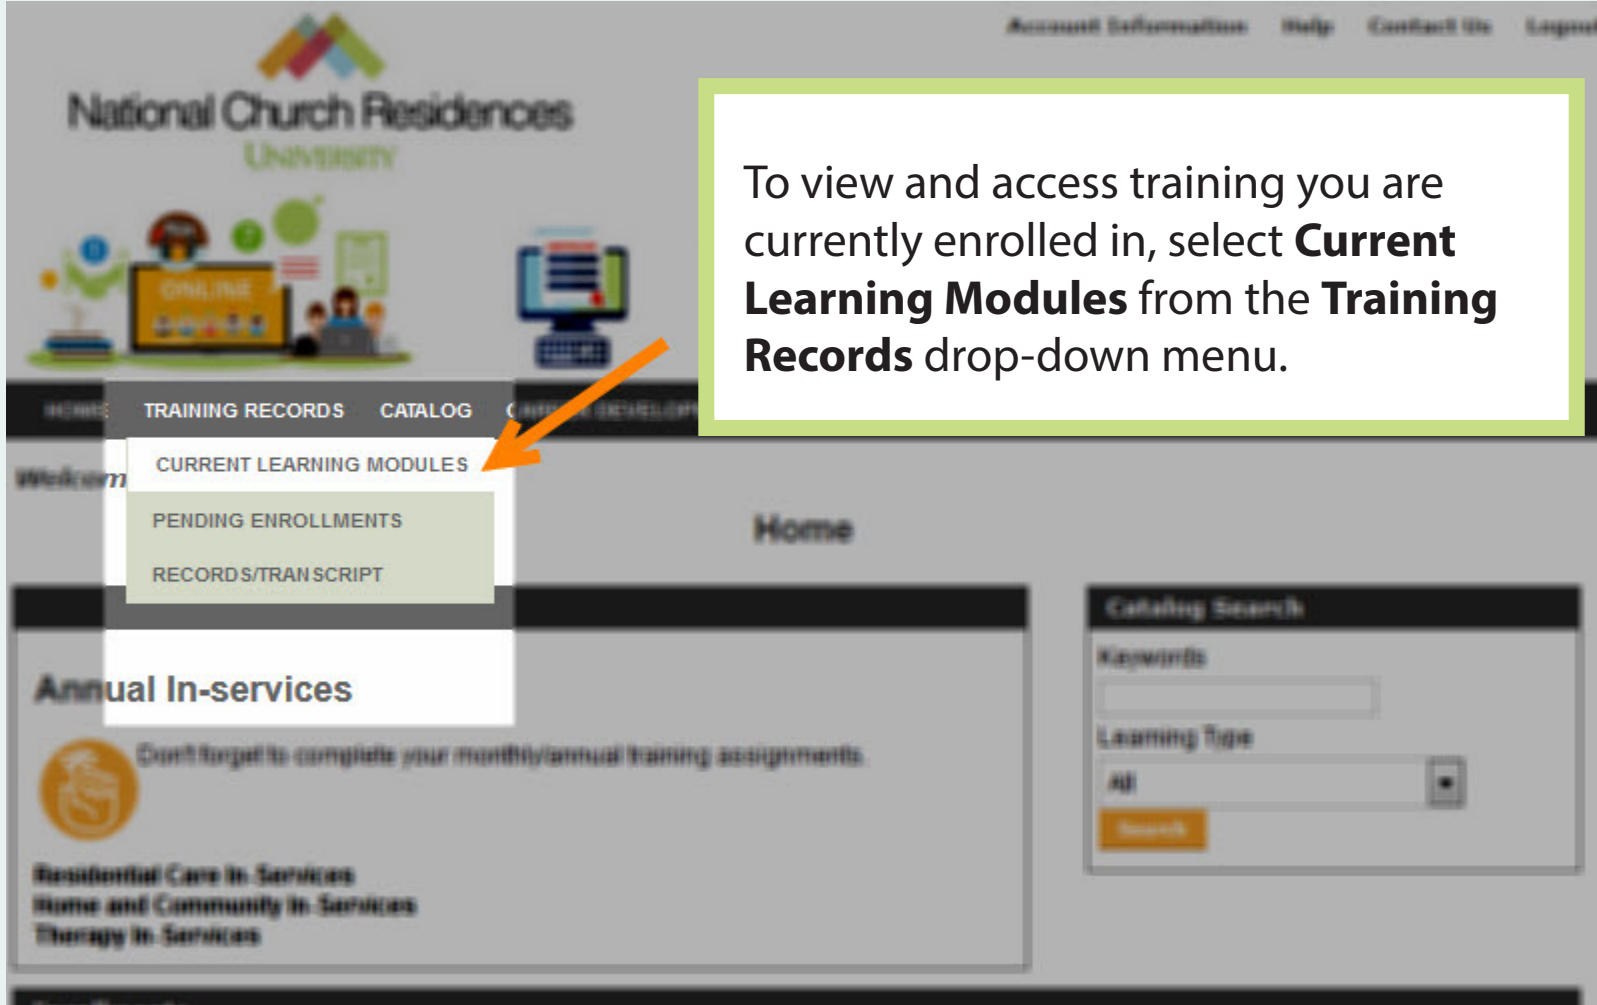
Account Information Help Contact Us Logout

National Church Residences
University

ONLINE

To view and access training you are currently enrolled in, select **Current Learning Modules** from the **Training Records** drop-down menu.

HOME TRAINING RECORDS CATALOG CAREER DEVELOPMENT

CURRENT LEARNING MODULES
PENDING ENROLLMENTS
RECORDS/TRANSCRIPT

Welcom

Home

Catalog Search
Keywords
Learning Type
All
Search

Annual In-services

Don't forget to complete your monthly/annual training assignments.

Residential Care In Services
Home and Community In Services
Therapy In Services